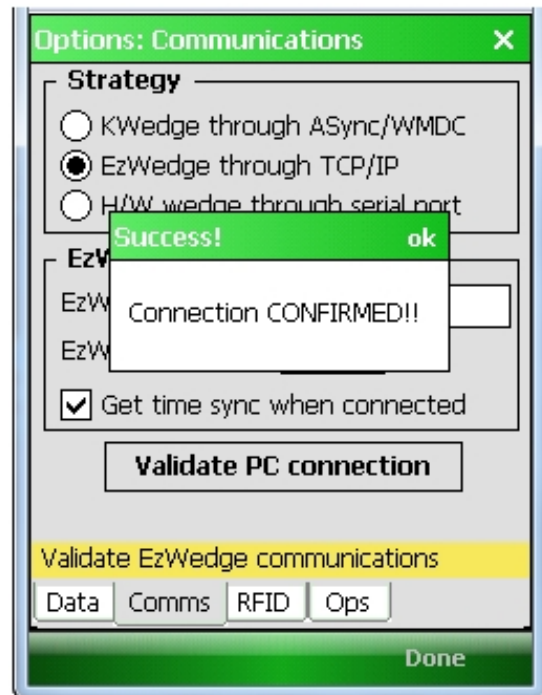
Options: Communications ×

Strategy

KWedge through ASync/WMDC

EzWedge through TCP/IP

H/W wedge through serial port

Success! ok

Connection CONFIRMED!!

EzW

EzW

EzW

Get time sync when connected

Validate PC connection

Validate EzWedge communications

Data | Comms | RFID | Ops

Done